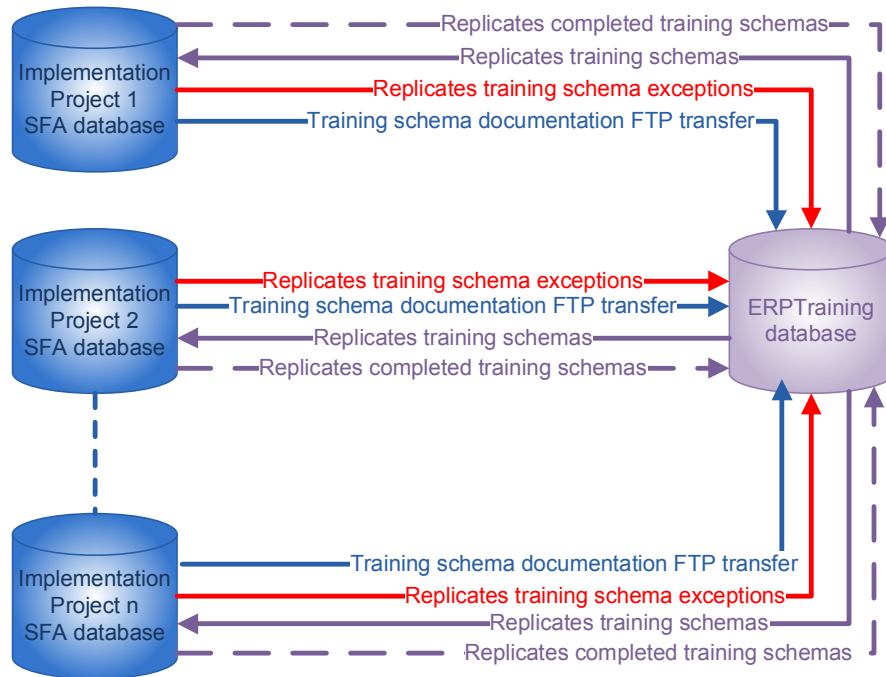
Implementation Project 1 SFA database

Replicates completed training schemas

Replicates training schemas

Replicates training schema exceptions

Training schema documentation FTP transfer

Implementation Project 2 SFA database

Replicates training schema exceptions

Training schema documentation FTP transfer

Replicates training schemas

Replicates completed training schemas

ERPTraining database

Implementation Project n SFA database

Training schema documentation FTP transfer

Replicates training schema exceptions

Replicates training schemas

Replicates completed training schemas